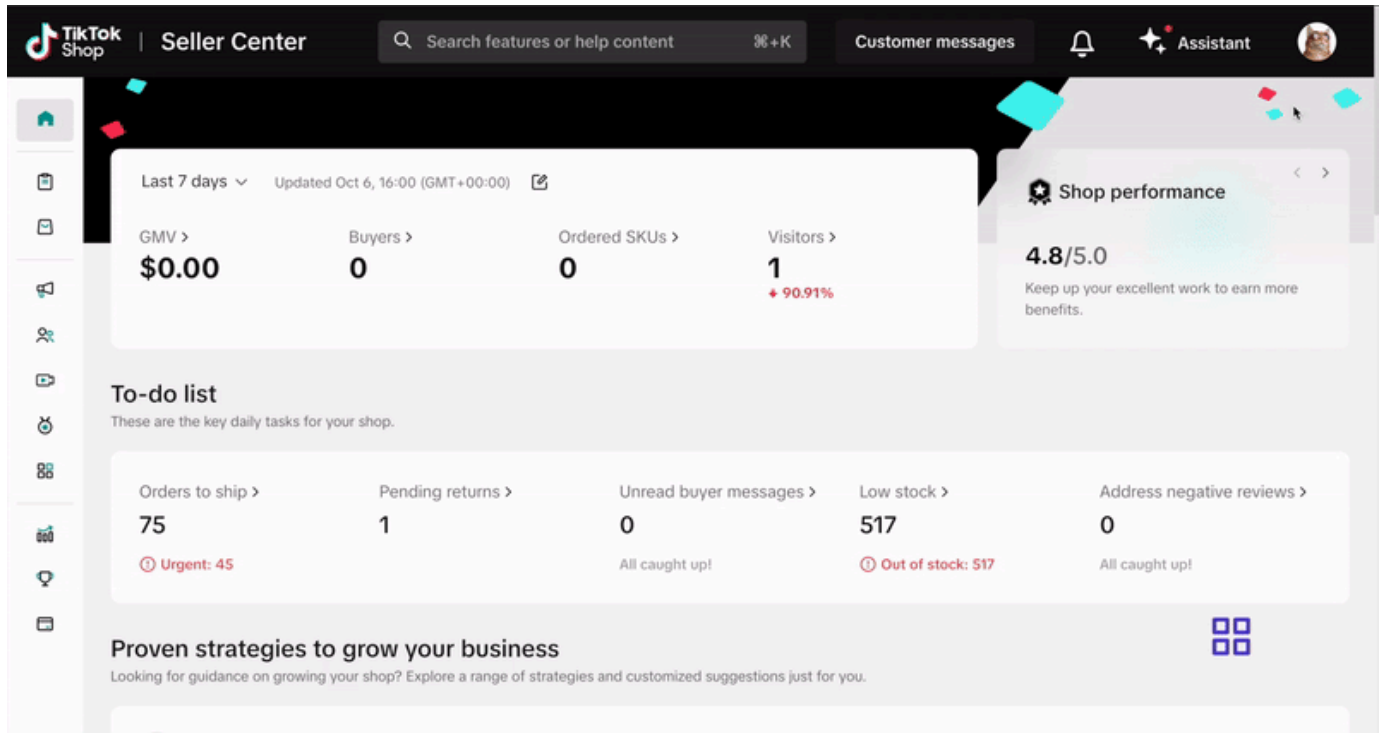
TikTok Shop | Seller Center

Search features or help content ⌘+K

Customer messages

Assistant

Last 7 days

Updated Oct 6, 16:00 (GMT+00:00)

GMV >
$0.00

Buyers >
0

Ordered SKUs >
0

Visitors >
1
↓ 90.91%

Shop performance

4.8/5.0

Keep up your excellent work to earn more benefits.

To-do list

These are the key daily tasks for your shop.

Orders to ship >
75
Urgent: 45

Pending returns >
1

Unread buyer messages >
0
All caught up!

Low stock >
517
Out of stock: 517

Address negative reviews >
0
All caught up!

Proven strategies to grow your business

Looking for guidance on growing your shop? Explore a range of strategies and customized suggestions just for you.